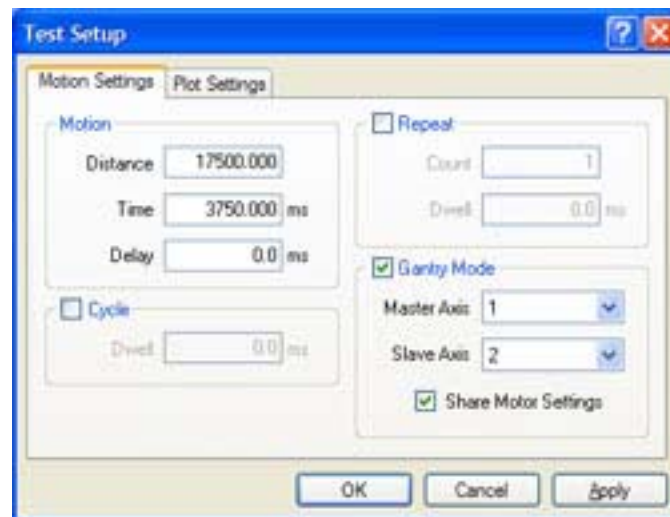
Test Setup

Motion Settings | Plot Settings

Motion

Distance 17500.000

Time 3750.000 ms

Delay 0.0 ms

Cycle

Dwell 0.0 ms

Repeat

Count 1

Dwell 0.0 ms

Gantry Mode

Master Axis 1

Slave Axis 2

Share Motor Settings

OK Cancel Apply